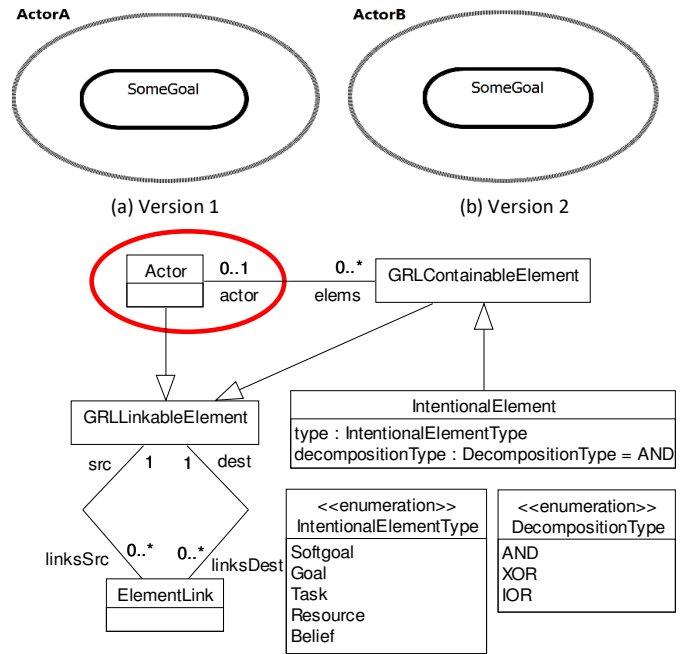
ActorA

SomeGoal

ActorB

SomeGoal

(a) Version 1

(b) Version 2

Actor

0..1

actor

0..*

elems

GRLContainableElement

GRLLinkableElement

IntentionalElement

type : IntentionalElementType
decompositionType : DecompositionType = AND

src

1

1

dest

linksSrc

0..*

0..*

linksDest

ElementLink

<<enumeration>>
IntentionalElementType

Softgoal
Goal
Task
Resource
Belief

<<enumeration>>
DecompositionType

AND
XOR
IOR